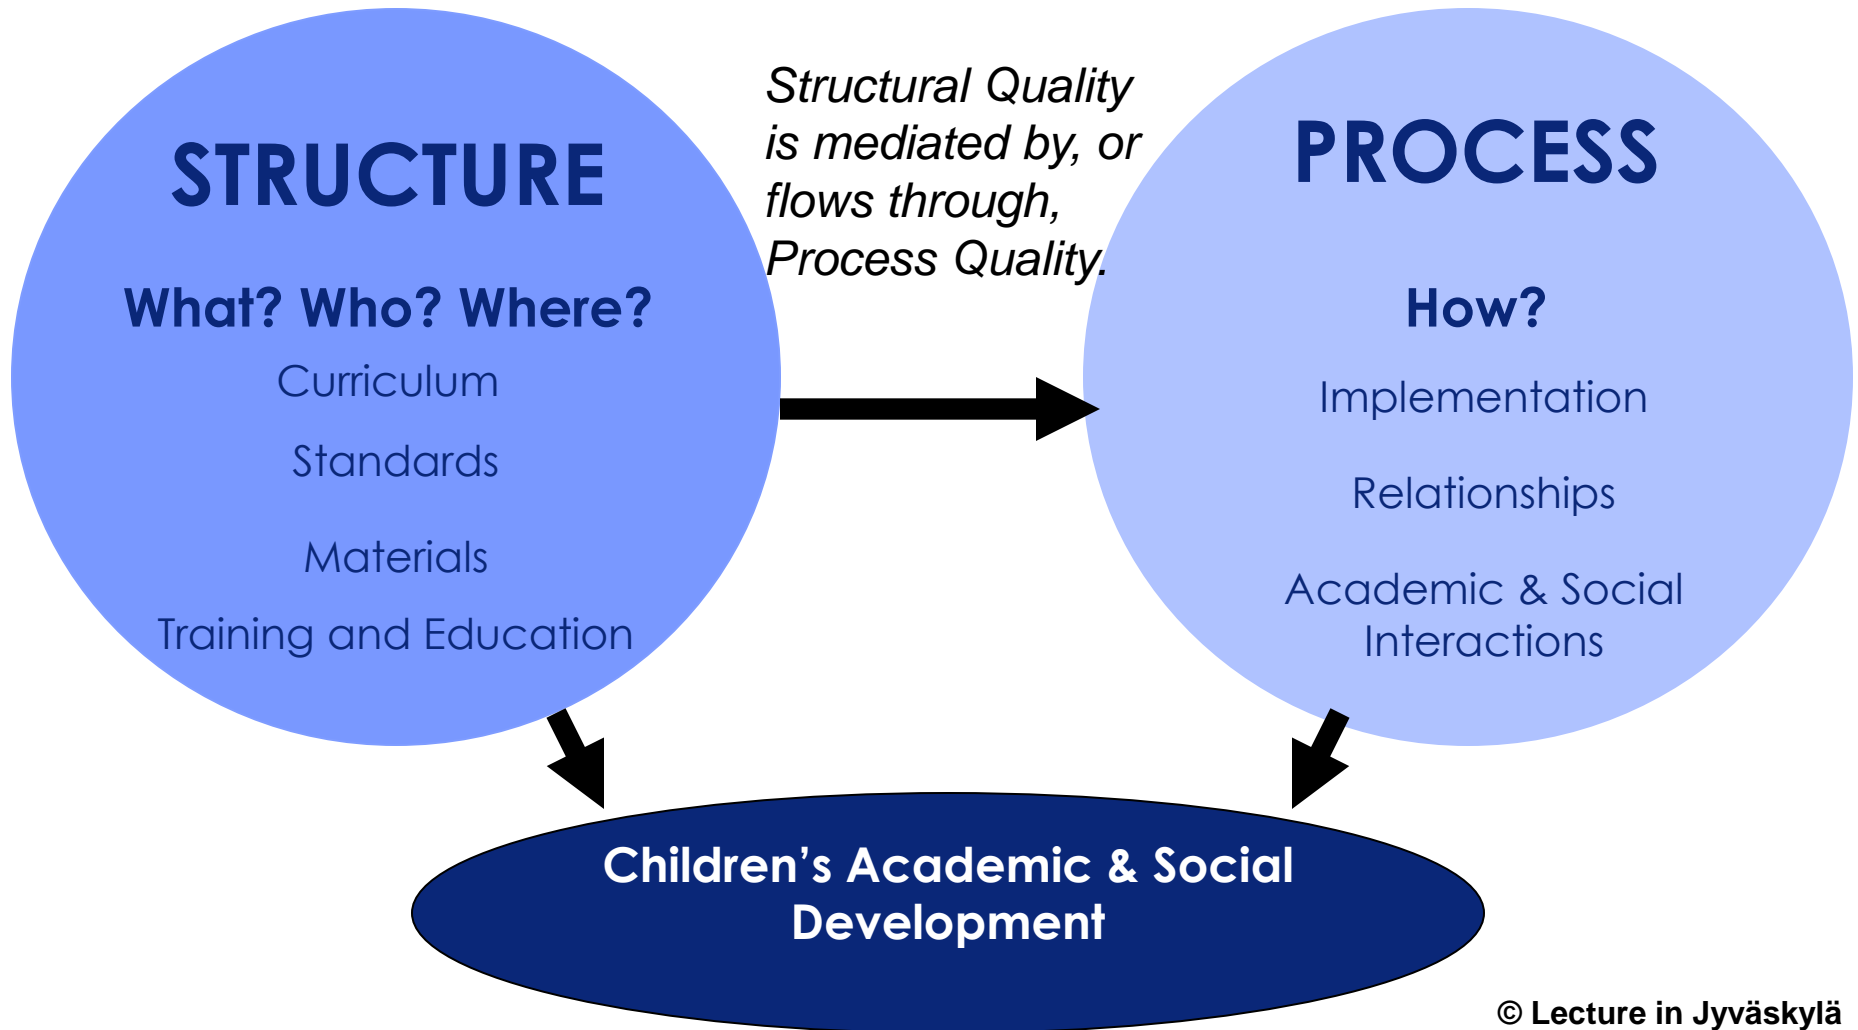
STRUCTURE

What? Who? Where?

Curriculum

Standards

Materials

Training and Education

Structural Quality is mediated by, or flows through, Process Quality.

PROCESS

How?

Implementation

Relationships

Academic & Social Interactions

Children's Academic & Social Development

© Lecture in Jyväskylä